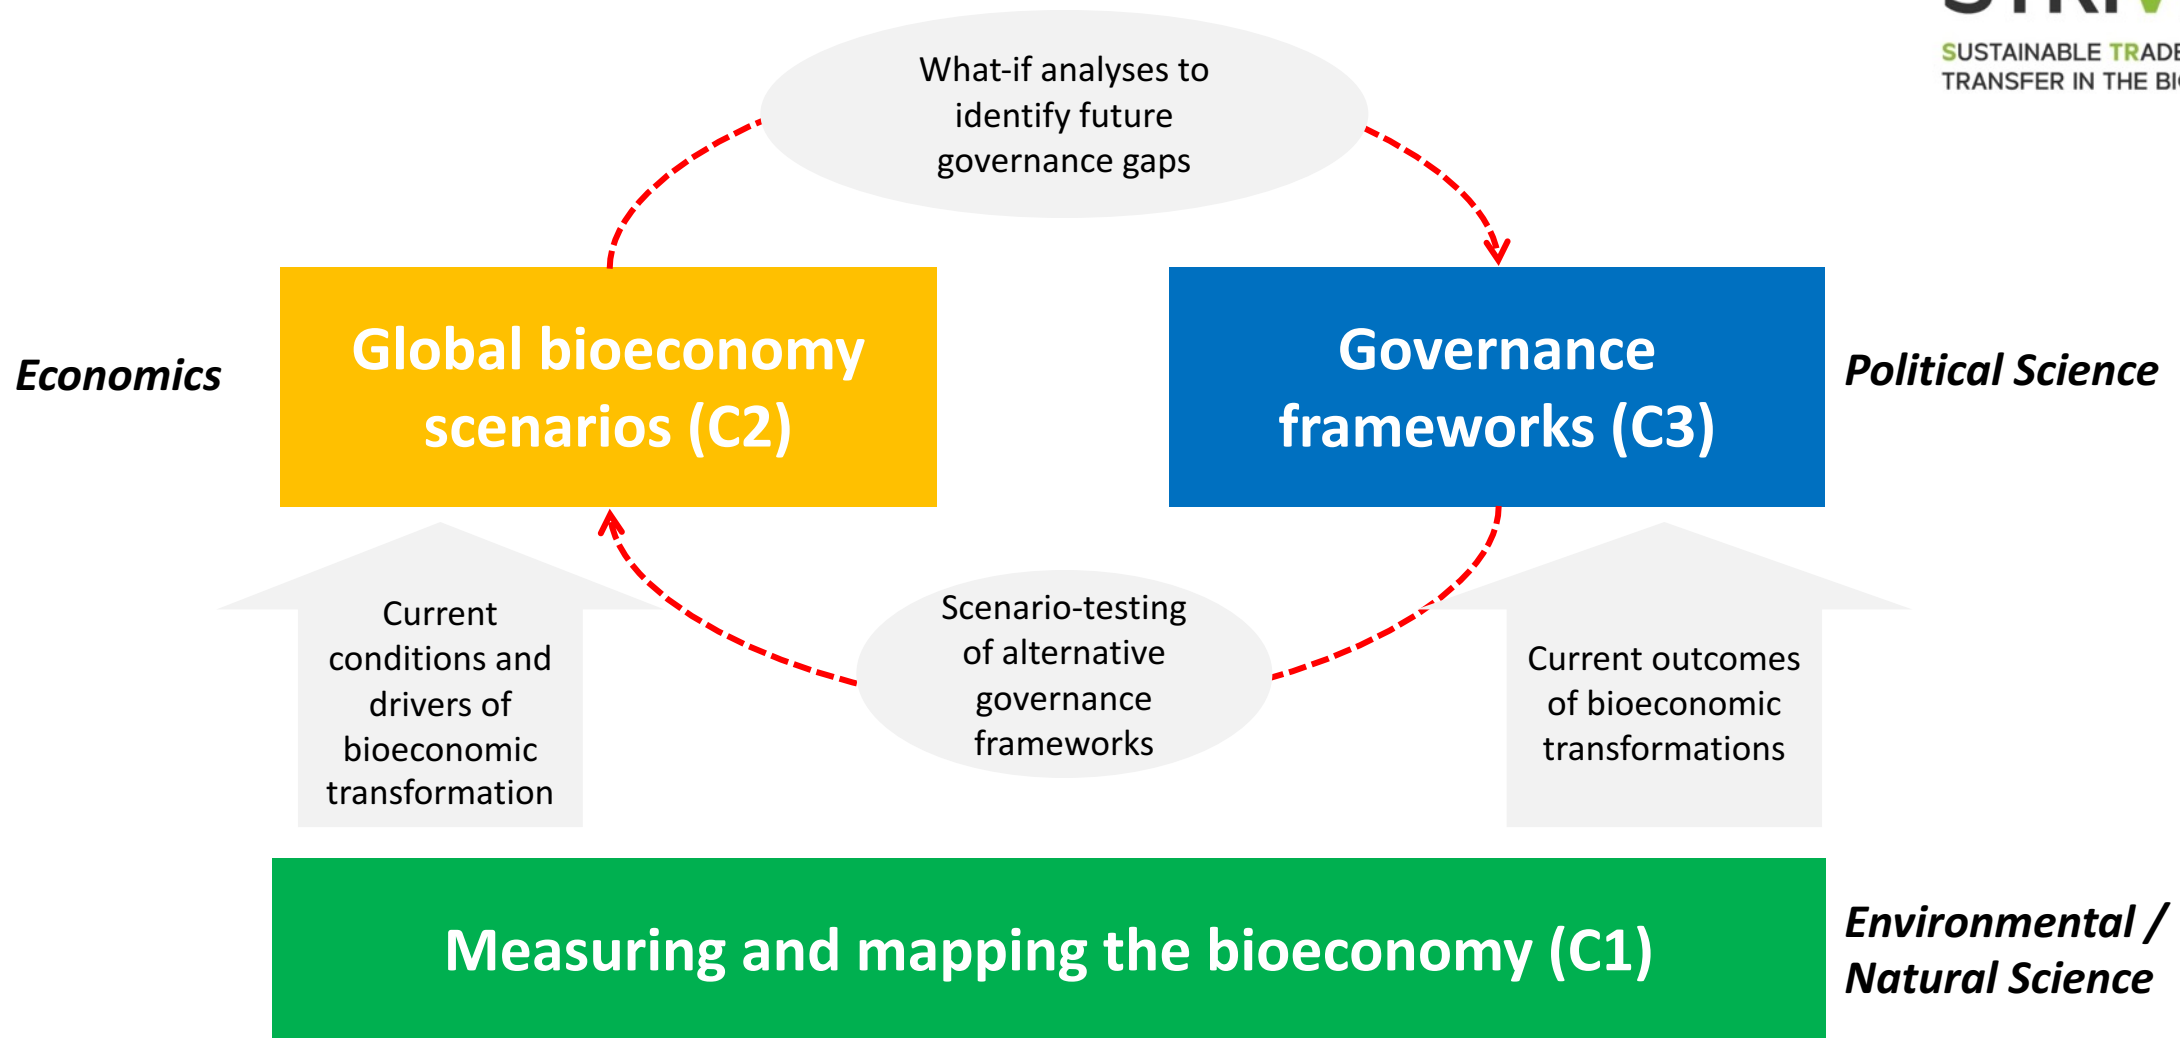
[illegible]

SUSTAINABLE TRADE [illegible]
TRANSFER IN THE BI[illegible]

What-if analyses to identify future governance gaps

Economics

Global bioeconomy scenarios (C2)

Governance frameworks (C3)

Political Science

Current conditions and drivers of bioeconomic transformation

Scenario-testing of alternative governance frameworks

Current outcomes of bioeconomic transformations

Measuring and mapping the bioeconomy (C1)

Environmental / Natural Science